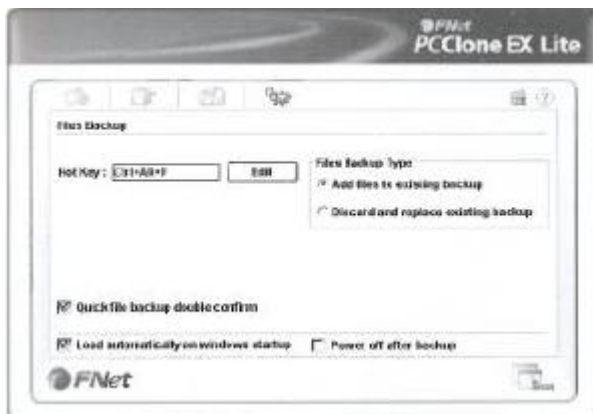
FNet
PCClone EX Lite

Files Backup

Hot Key : Ctrl+Alt+F
Edit

Files Backup Type
Add files to existing backup
Discard and replace existing backup

Quick file backup double confirm

Load automatically on windows startup
Power off after backup

FNet